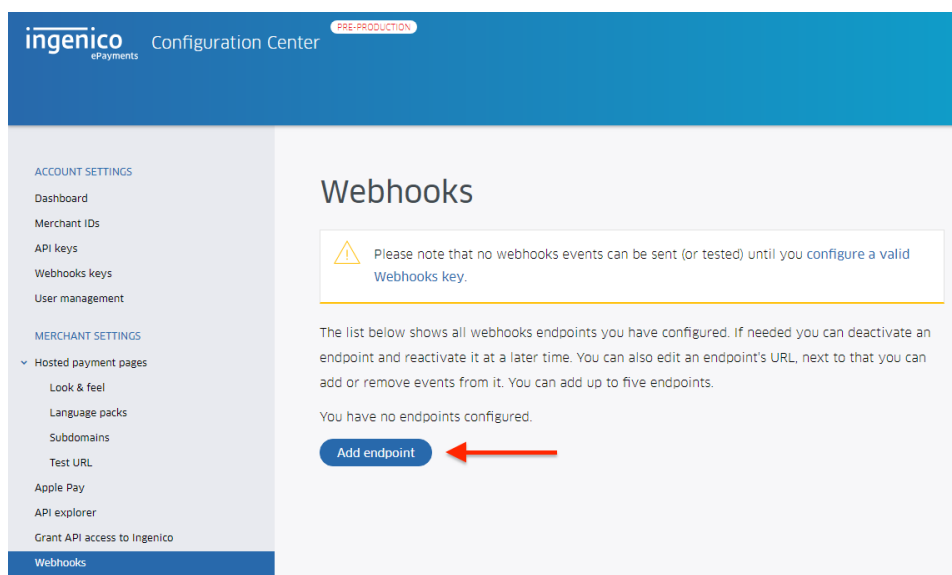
ingenico ePayments Configuration Center PRE-PRODUCTION

ACCOUNT SETTINGS
Dashboard
Merchant IDs
API keys
Webhooks keys
User management

MERCHANT SETTINGS
Hosted payment pages
Look & feel
Language packs
Subdomains
Test URL
Apple Pay
API explorer
Grant API access to Ingenico
Webhooks

Webhooks

Please note that no webhooks events can be sent (or tested) until you configure a valid Webhooks key.

The list below shows all webhooks endpoints you have configured. If needed you can deactivate an endpoint and reactivate it at a later time. You can also edit an endpoint's URL, next to that you can add or remove events from it. You can add up to five endpoints.

You have no endpoints configured.

Add endpoint